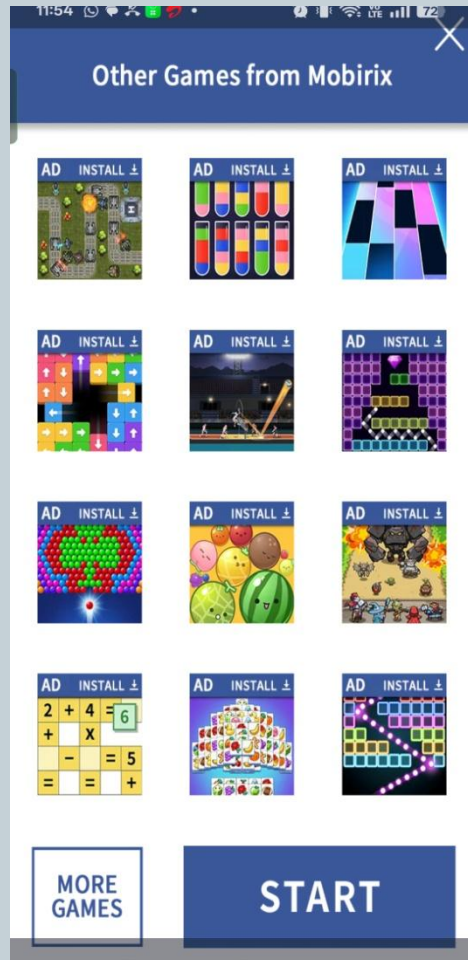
11:54

Other Games from Mobirix

AD INSTALL
AD INSTALL
AD INSTALL
AD INSTALL
AD INSTALL
AD INSTALL
AD INSTALL
AD INSTALL
AD INSTALL
AD INSTALL
2 + 4 = 6
+ X
− = 5
= = +
AD INSTALL
AD INSTALL

MORE GAMES

START